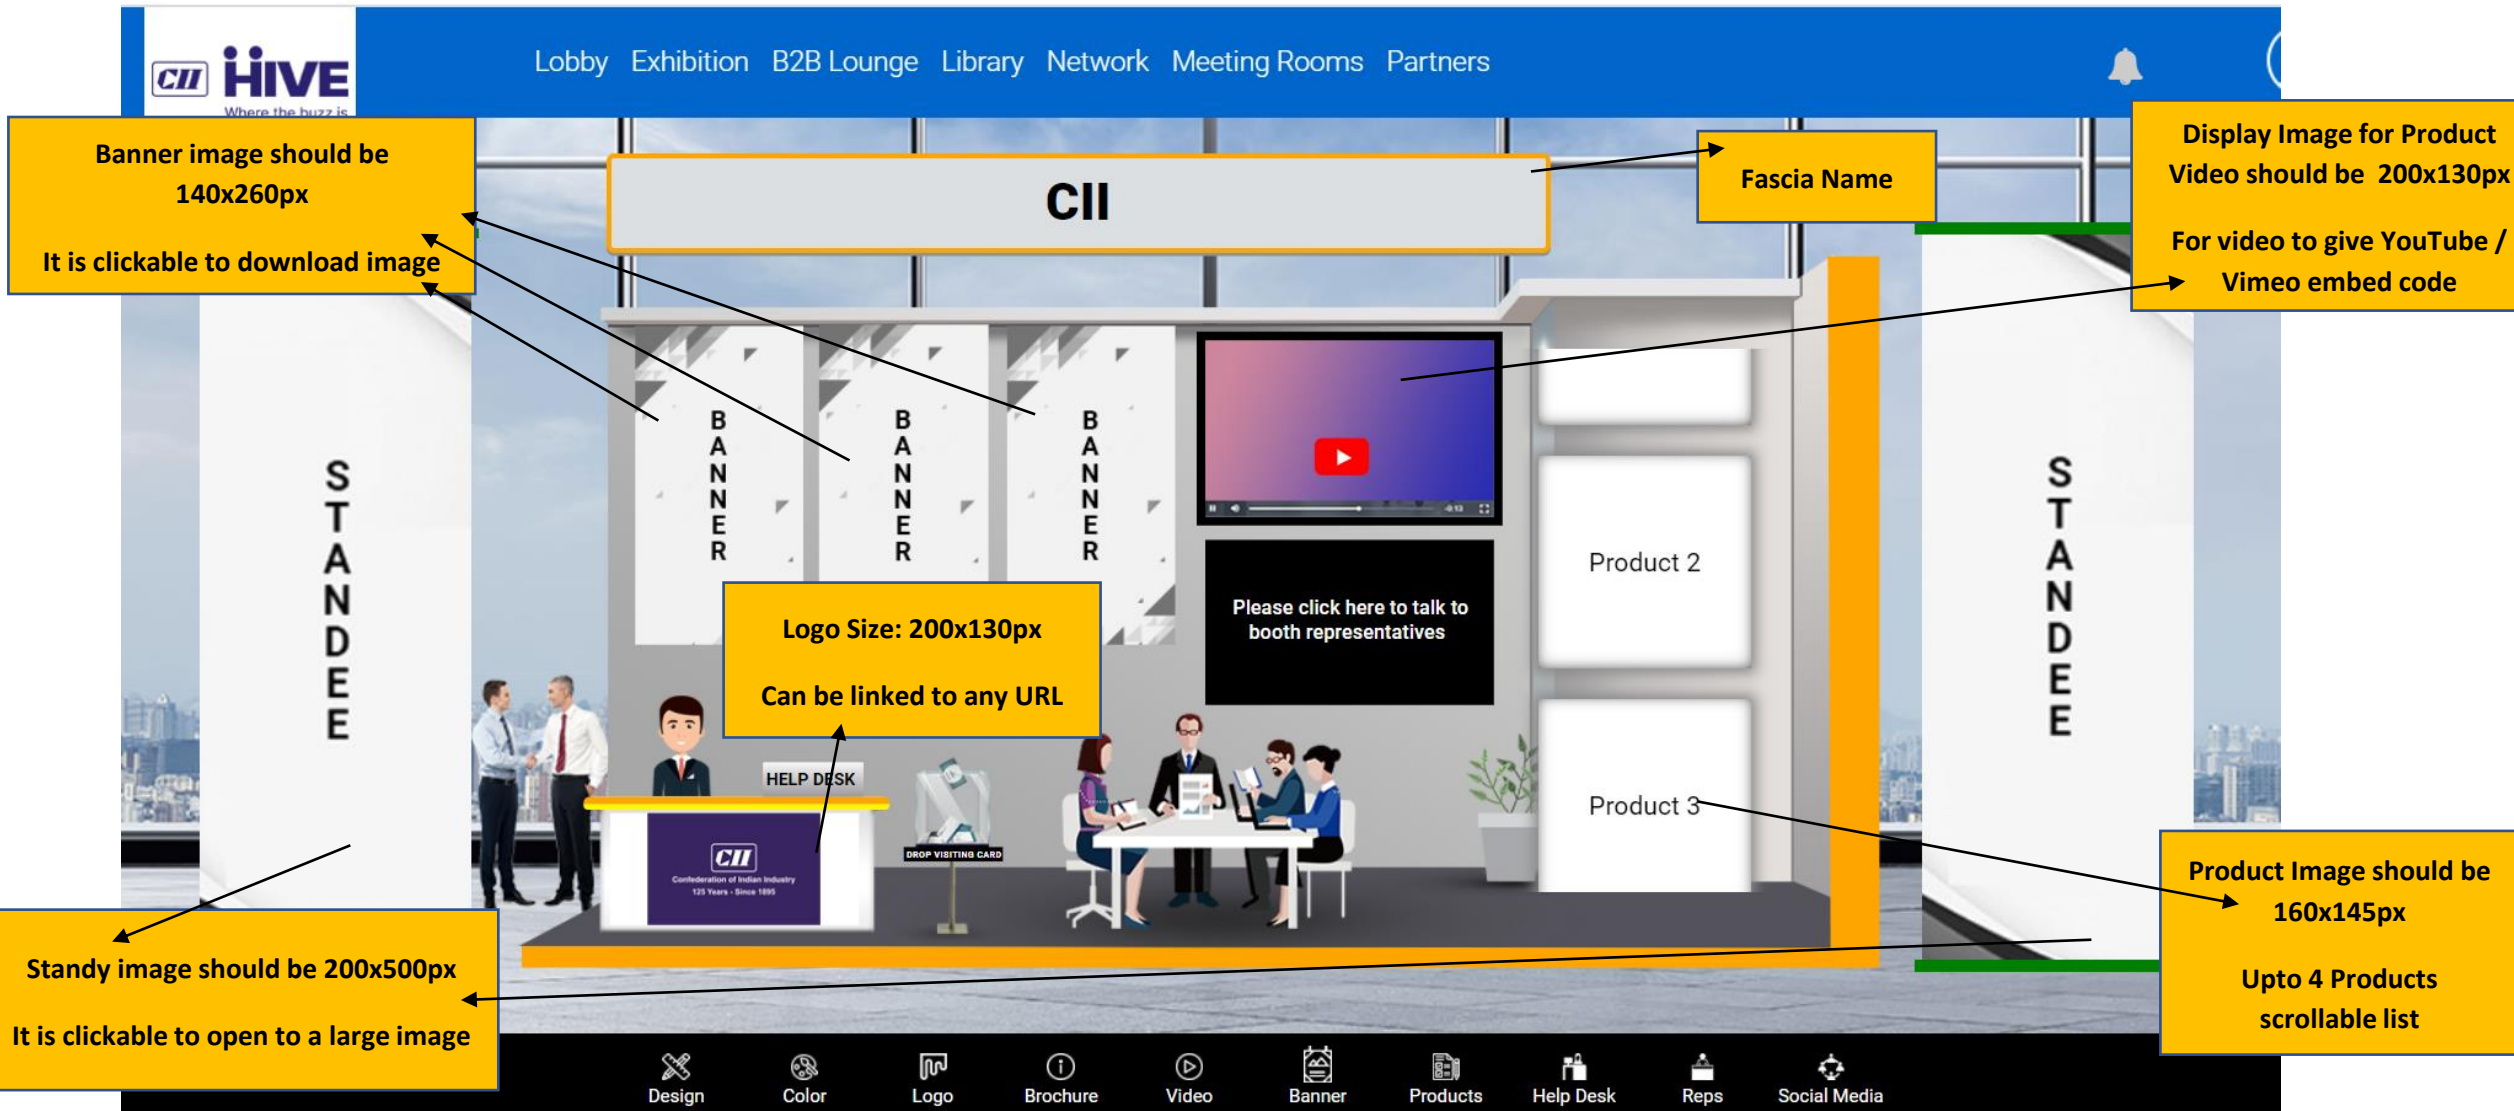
CII HIVE
Where the buzz is

Lobby Exhibition B2B Lounge Library Network Meeting Rooms Partners

Banner image should be 140x260px

It is clickable to download image

CII

Fascia Name

Display Image for Product Video should be 200x130px

For video to give YouTube / Vimeo embed code

STANDEE

BANNER

BANNER

BANNER

Please click here to talk to booth representatives

Product 2

Product 3

STANDEE

Logo Size: 200x130px

Can be linked to any URL

HELP DESK

CII
Confederation of Indian Industry
125 Years - Since 1895

DROP VISITING CARD

Product Image should be 160x145px

Upto 4 Products scrollable list

Standy image should be 200x500px

It is clickable to open to a large image

Design Color Logo Brochure Video Banner Products Help Desk Reps Social Media